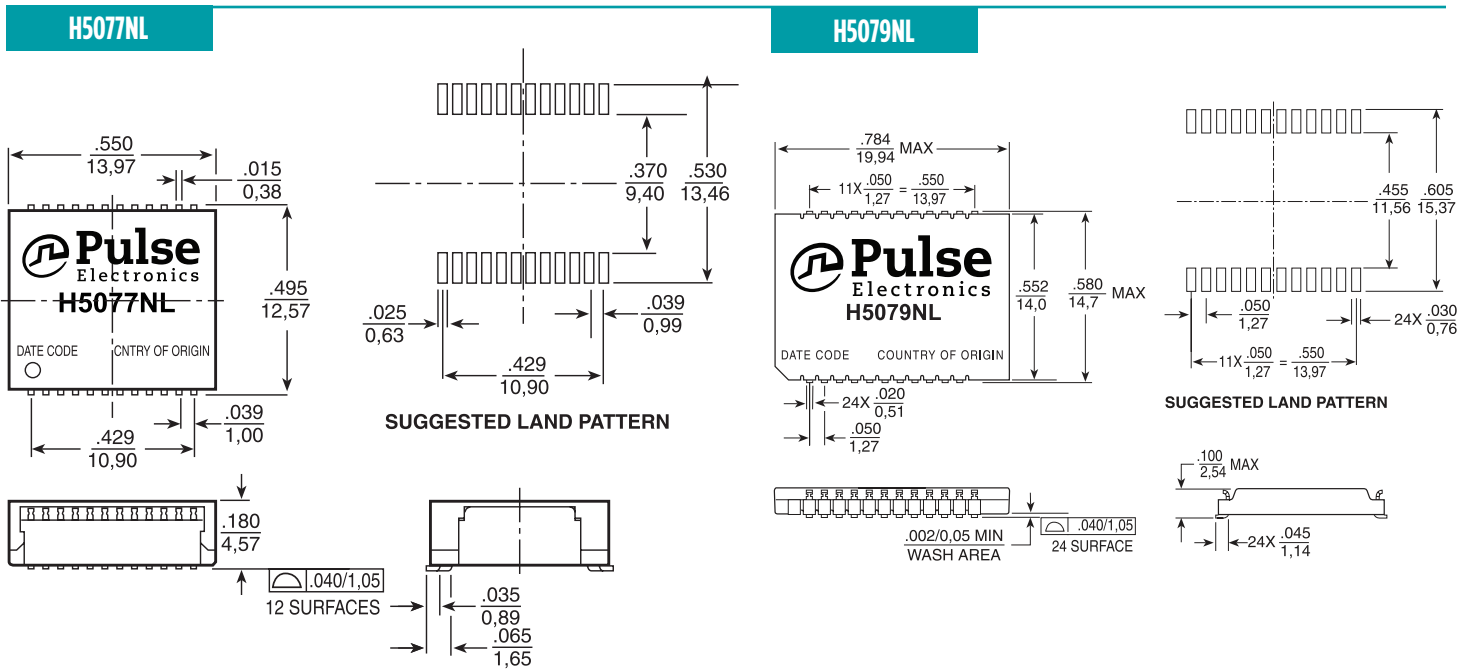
H5077NL

H5079NL

$\frac{.550}{13,97}$

$\frac{.015}{0,38}$

Pulse Electronics
H5077NL

$\frac{.495}{12,57}$

DATE CODE CNTRY OF ORIGIN

$\frac{.039}{1,00}$

$\frac{.429}{10,90}$

$\frac{.370}{9,40}$ $\frac{.530}{13,46}$

$\frac{.025}{0,63}$

$\frac{.039}{0,99}$

$\frac{.429}{10,90}$

SUGGESTED LAND PATTERN

$\frac{.180}{4,57}$

.040/1,05
12 SURFACES

$\frac{.035}{0,89}$

$\frac{.065}{1,65}$

$\frac{.784}{19,94}$ MAX

11X $\frac{.050}{1,27}$ = $\frac{.550}{13,97}$

Pulse Electronics
H5079NL

DATE CODE COUNTRY OF ORIGIN

$\frac{.552}{14,0}$ $\frac{.580}{14,7}$ MAX

24X $\frac{.020}{0,51}$

$\frac{.050}{1,27}$

.002/0,05 MIN
WASH AREA

.040/1,05
24 SURFACE

$\frac{.455}{11,56}$ $\frac{.605}{15,37}$

$\frac{.050}{1,27}$

24X $\frac{.030}{0,76}$

11X $\frac{.050}{1,27}$ = $\frac{.550}{13,97}$

SUGGESTED LAND PATTERN

$\frac{.100}{2,54}$ MAX

24X $\frac{.045}{1,14}$